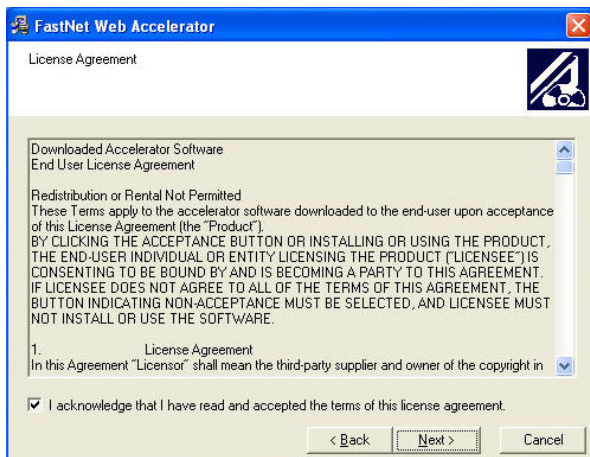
FastNet Web Accelerator

License Agreement

Downloaded Accelerator Software
End User License Agreement

Redistribution or Rental Not Permitted
These Terms apply to the accelerator software downloaded to the end-user upon acceptance of this License Agreement (the "Product").
BY CLICKING THE ACCEPTANCE BUTTON OR INSTALLING OR USING THE PRODUCT, THE END-USER INDIVIDUAL OR ENTITY LICENSING THE PRODUCT ("LICENSEE") IS CONSENTING TO BE BOUND BY AND IS BECOMING A PARTY TO THIS AGREEMENT. IF LICENSEE DOES NOT AGREE TO ALL OF THE TERMS OF THIS AGREEMENT, THE BUTTON INDICATING NON-ACCEPTANCE MUST BE SELECTED, AND LICENSEE MUST NOT INSTALL OR USE THE SOFTWARE.

1. License Agreement
In this Agreement "Licensor" shall mean the third-party supplier and owner of the copyright in

I acknowledge that I have read and accepted the terms of this license agreement.

< Back
Next >
Cancel